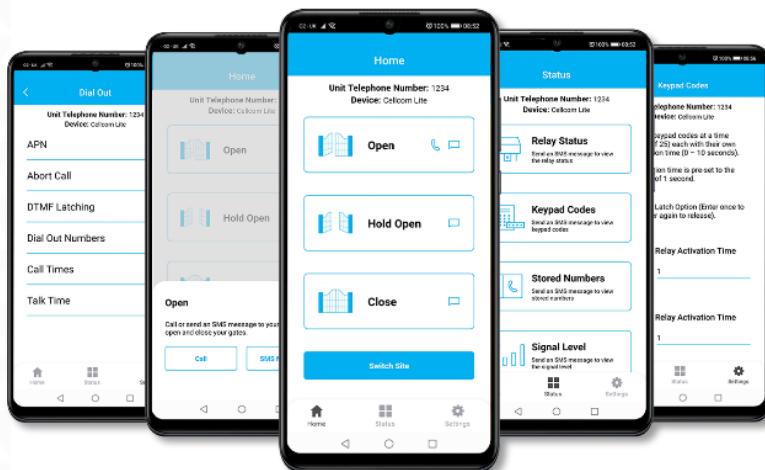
Dial Out

Unit Telephone Number: 1234
Device: Cellcom Lite

APN
Abort Call
DTMF Latching
Dial Out Numbers
Call Times
Talk Time

Home
Status

Home

Unit Telephone Number:
Device:

Open
Hold Open

Open

Call or send an SMS message to your open and close your gates.

Call
SMS

02 - UK 100% 08:52

Home

Unit Telephone Number: 1234
Device: Cellcom Lite

Open
Hold Open
Close

Switch Site

Home
Status
Settings

100% 08:52

Status

Unit Telephone Number: 1234
Device: Cellcom Lite

Relay Status
Send an SMS message to view the relay status

Keypad Codes
Send an SMS message to view keypad codes

Stored Numbers
Send an SMS message to view stored numbers

Signal Level
Send an SMS message to view the signal level

Status
Settings

100% 08:56

Keypad Codes

Telephone Number: 1234
Device: Cellcom Lite

keypad codes at a time f 25) each with their own ion time (0 – 10 seconds).

ion time is pre set to the of 1 second.

Latch Option (Enter once to r again to release).

Relay Activation Time
1

Relay Activation Time
1

Status
Settings